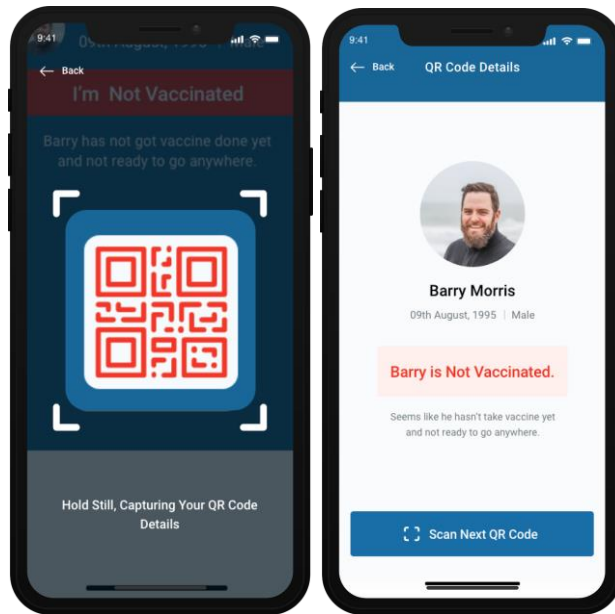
9:41

09th August, 1995

Back

I'm Not Vaccinated

Barry has not got vaccine done yet and not ready to go anywhere.

Hold Still, Capturing Your QR Code Details

9:41

Back

QR Code Details

Barry Morris

09th August, 1995 | Male

Barry is Not Vaccinated.

Seems like he hasn't take vaccine yet and not ready to go anywhere.

Scan Next QR Code